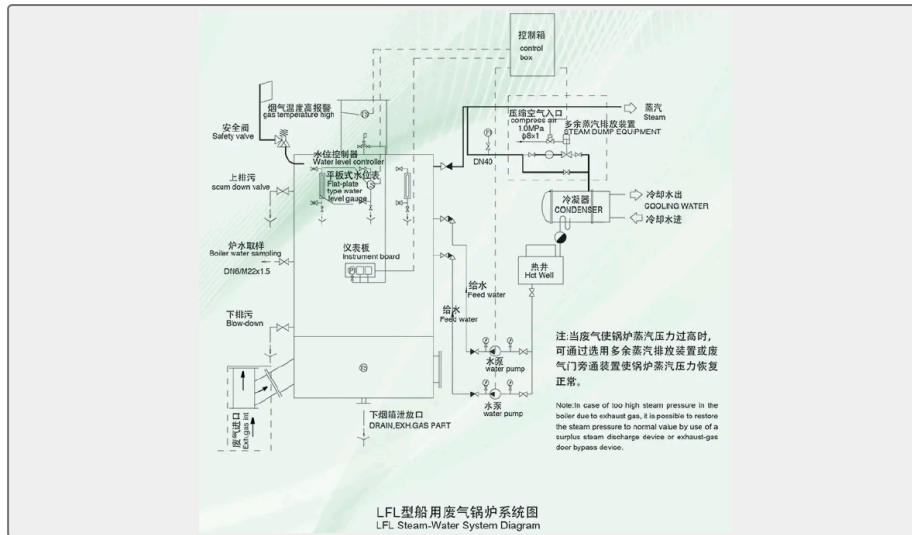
控制箱
control box

烟气温度高报警
gas temperature high

安全阀
Safety valve

压缩空气入口
compress air
1.0MPa
φ8×1

多余蒸汽排放装置
STEAM DUMP EQUIPMENT

蒸汽
Steam

水位控制器
Water level controller

DN40

上排污
scum down valve

平板式水位表
Flat-plate type water level gauge

冷凝器
CONDENSER

冷却水出
COOLING WATER

冷却水进

炉水取样
Boiler water sampling
DN6/M22x1.5

仪表板
Instrument board

热井
Hot Well

给水
Feed water

给水
Feed water

下排污
Blow-down

注:当废气使锅炉蒸汽压力过高时,可通过选用多余蒸汽排放装置或废气门旁通装置使锅炉蒸汽压力恢复正常。

水泵
water pump

水泵
water pump

Note:In case of too high steam pressure in the boiler due to exhaust gas, it is possible to restore the steam pressure to normal value by use of a surplus steam discharge device or exhaust-gas door bypass device.

废气进口
Exh.gas int

下烟箱泄放口
DRAIN,EXH.GAS PART

LFL型船用废气锅炉系统图
LFL Steam-Water System Diagram